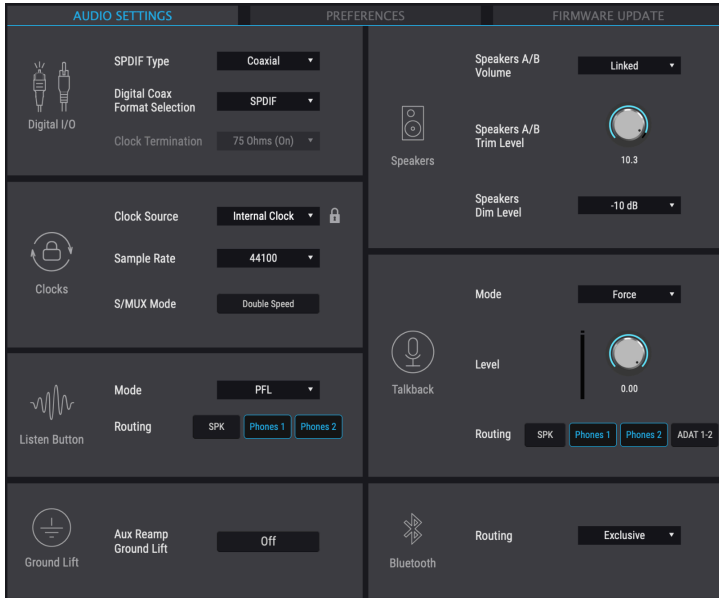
AUDIO SETTINGS
PREFERENCES
FIRMWARE UPDATE

Digital I/O
SPDIF Type
Coaxial
Digital Coax Format Selection
SPDIF
Clock Termination
75 Ohms (On)

Clocks
Clock Source
Internal Clock
Sample Rate
44100
S/MUX Mode
Double Speed

Listen Button
Mode
PFL
Routing
SPK
Phones 1
Phones 2

Ground Lift
Aux Reamp Ground Lift
Off

Speakers
Speakers A/B Volume
Linked
Speakers A/B Trim Level
10.3
Speakers Dim Level
-10 dB

Talkback
Mode
Force
Level
0.00
Routing
SPK
Phones 1
Phones 2
ADAT 1-2

Bluetooth
Routing
Exclusive